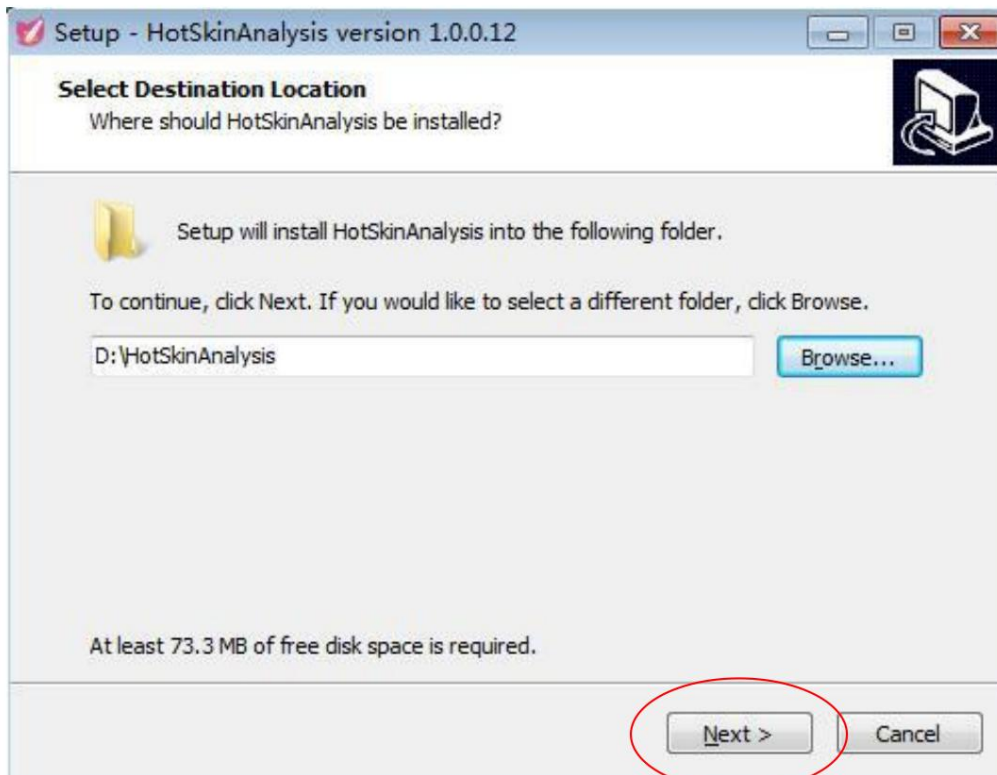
Setup - HotSkinAnalysis version 1.0.0.12

Select Destination Location
Where should HotSkinAnalysis be installed?

Setup will install HotSkinAnalysis into the following folder.

To continue, click Next. If you would like to select a different folder, click Browse.

D:\HotSkinAnalysis

Browse...

At least 73.3 MB of free disk space is required.

Next >

Cancel